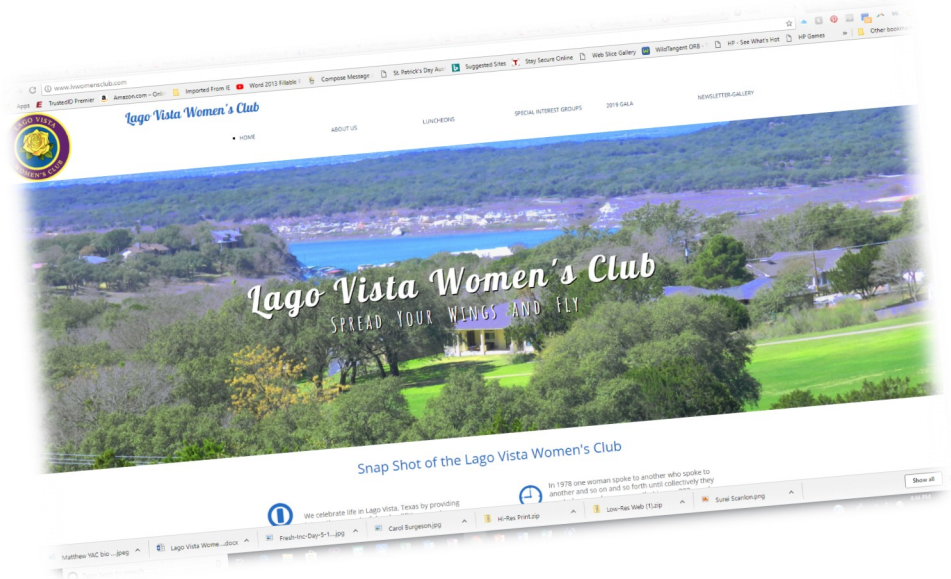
www.lvwomensclub.com

Apps TrustedID Premier Amazon.com – Onli Imported From IE Word 2013 Fillable Compose Message St. Patrick's Day Aut Suggested Sites Stay Secure Online Web Slice Gallery WildTangent ORB HP - See What's Hot HP Games Other bookm

Lago Vista Women's Club

HOME

ABOUT US

LUNCHEONS

SPECIAL INTEREST GROUPS

2019 GALA

NEWSLETTER-GALLERY

Lago Vista Women's Club

Spread Your Wings and Fly

Snap Shot of the Lago Vista Women's Club

We celebrate life in Lago Vista, Texas by providing

In 1978 one woman spoke to another who spoke to another and so on and so forth until collectively they

Show all

Matthew YAC bio ....jpeg

Lago Vista Wome....docx

Fresh-Inc-Day-5-1....jpg

Carol Burgeson.jpg

Hi-Res Print.zip

Low-Res Web (1).zip

Surel Scanlon.png